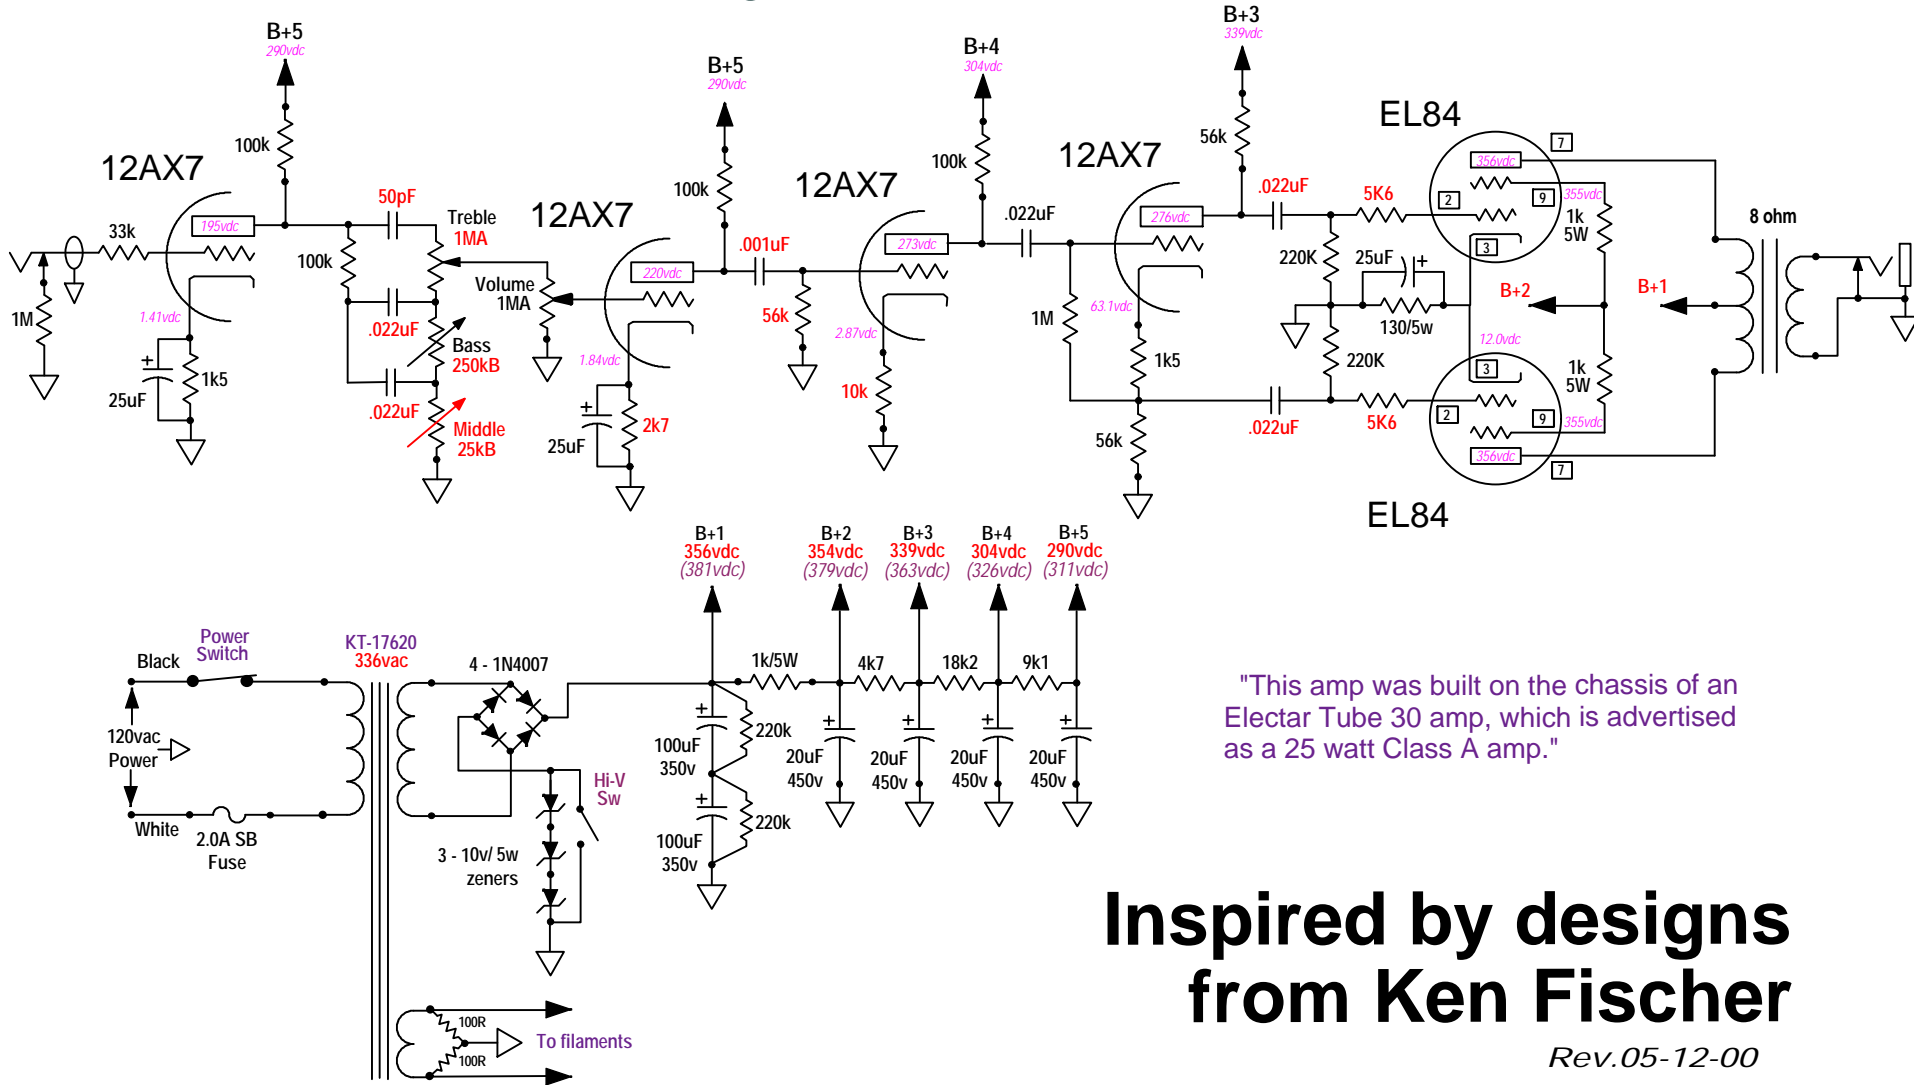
B+5
290vdc
100k
12AX7
195vdc
33k
1M
1.41vdc
25uF
1k5
100k
50pF
Treble
1MA
.022uF
Bass
250kB
.022uF
Middle
25kB
Volume
1MA
12AX7
220vdc
1.84vdc
25uF
2k7
B+5
290vdc
100k
.001uF
56k
12AX7
273vdc
2.87vdc
10k
B+4
304vdc
100k
.022uF
1M
12AX7
276vdc
63.1vdc
1k5
56k
B+3
339vdc
56k
.022uF
220K
25uF
130/5w
220K
.022uF
5K6
5K6
EL84
356vdc
2
9
355vdc
3
7
1k
5W
B+2
12.0vdc
3
2
9
355vdc
356vdc
7
1k
5W
EL84
B+1
8 ohm
B+1
356vdc
(381vdc)
B+2
354vdc
(379vdc)
B+3
339vdc
(363vdc)
B+4
304vdc
(326vdc)
B+5
290vdc
(311vdc)
Black
Power
Switch
120vac
Power
White
2.0A SB
Fuse
KT-17620
336vac
4 - 1N4007
Hi-V
Sw
3 - 10v/ 5w
zeners
100uF
350v
220k
100uF
350v
220k
1k/5W
4k7
18k2
9k1
20uF
450v
20uF
450v
20uF
450v
20uF
450v
100R
100R
To filaments
"This amp was built on the chassis of an Electar Tube 30 amp, which is advertised as a 25 watt Class A amp."
Inspired by designs from Ken Fischer
Rev.05-12-00